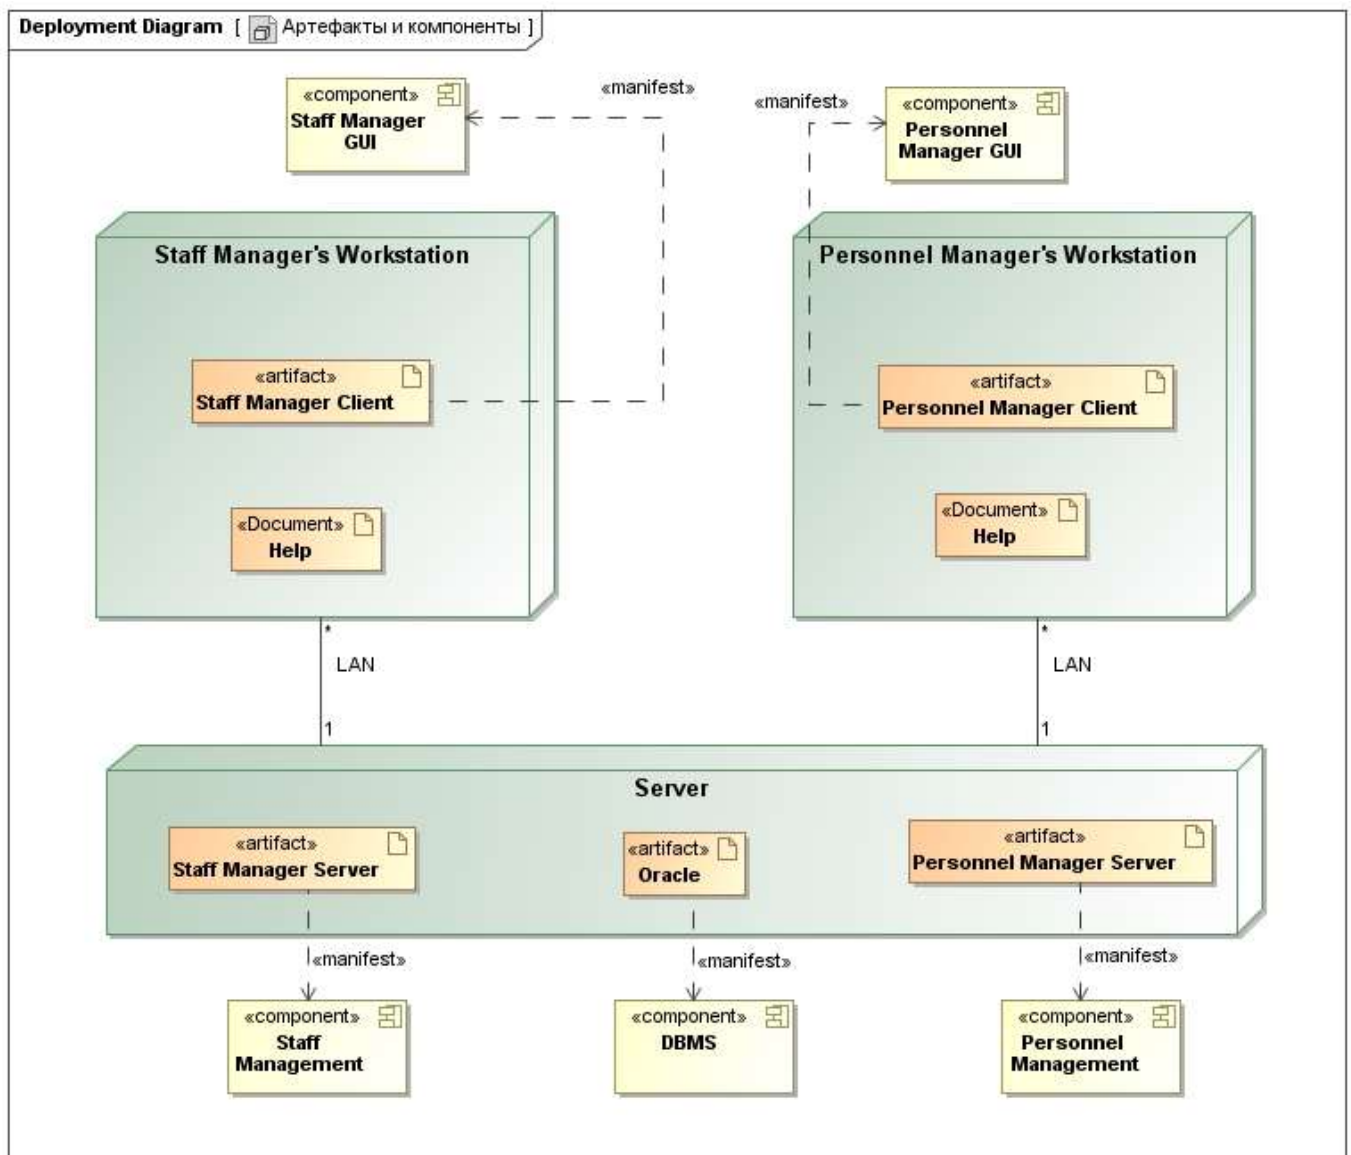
Deployment Diagram [ Артефакты и компоненты ]

«manifest»

«manifest»

«component»
Staff Manager GUI

«component»
Personnel Manager GUI

Staff Manager's Workstation

Personnel Manager's Workstation

«artifact»
Staff Manager Client

«artifact»
Personnel Manager Client

«Document»
Help

«Document»
Help

*

LAN

1

*

LAN

1

Server

«artifact»
Staff Manager Server

«artifact»
Oracle

«artifact»
Personnel Manager Server

«manifest»

«manifest»

«manifest»

«component»
Staff Management

«component»
DBMS

«component»
Personnel Management